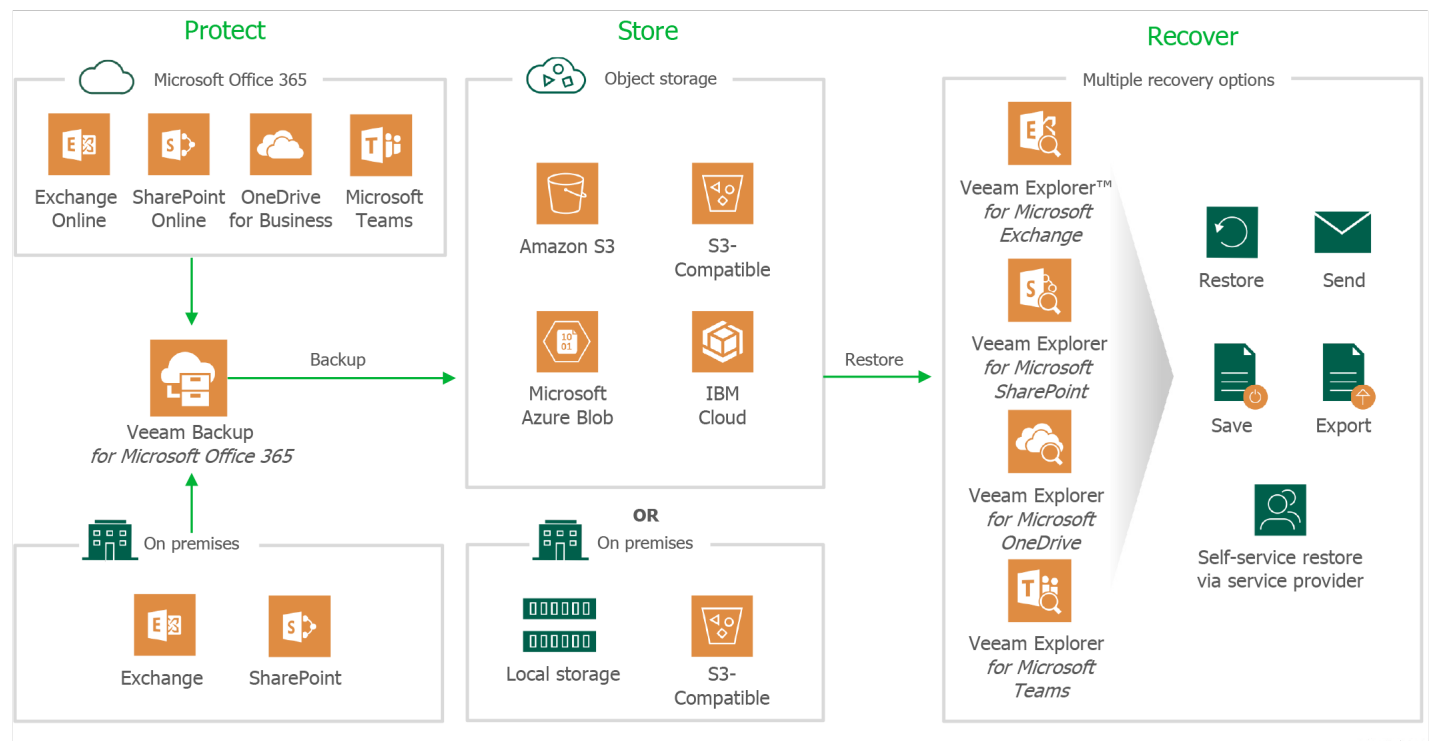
Protect

Microsoft Office 365

Exchange Online

SharePoint Online

OneDrive for Business

Microsoft Teams

Veeam Backup *for Microsoft Office 365*

On premises

Exchange

SharePoint

Backup

Store

Object storage

Amazon S3

S3-Compatible

Microsoft Azure Blob

IBM Cloud

OR

On premises

Local storage

S3-Compatible

Restore

Recover

Multiple recovery options

Veeam Explorer™ *for Microsoft Exchange*

Veeam Explorer *for Microsoft SharePoint*

Veeam Explorer *for Microsoft OneDrive*

Veeam Explorer *for Microsoft Teams*

Restore

Send

Save

Export

Self-service restore via service provider